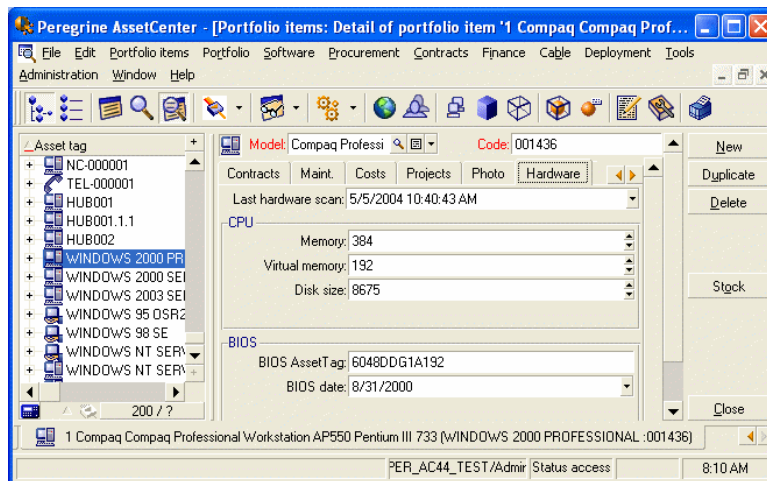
Peregrine AssetCenter - [Portfolio items: Detail of portfolio item '1 Compaq Compaq Prof...

File Edit Portfolio items Portfolio Software Procurement Contracts Finance Cable Deployment Tools Administration Window Help

Asset tag
NC-000001
TEL-000001
HUB001
HUB001.1.1
HUB002
WINDOWS 2000 PR
WINDOWS 2000 SE
WINDOWS 2003 SE
WINDOWS 95 OSR2
WINDOWS 98 SE
WINDOWS NT SER
WINDOWS NT SER
200 / ?

Model: Compaq Professi
Code: 001436

Contracts Maint. Costs Projects Photo Hardware

Last hardware scan: 5/5/2004 10:40:43 AM

CPU
Memory: 384
Virtual memory: 192
Disk size: 8675

BIOS
BIOS AssetTag: 6048DDG1A192
BIOS date: 8/31/2000

New
Duplicate
Delete
Stock
Close

1 Compaq Compaq Professional Workstation AP550 Pentium III 733 (WINDOWS 2000 PROFESSIONAL :001436)

PER_AC44_TEST/Admir Status access 8:10 AM